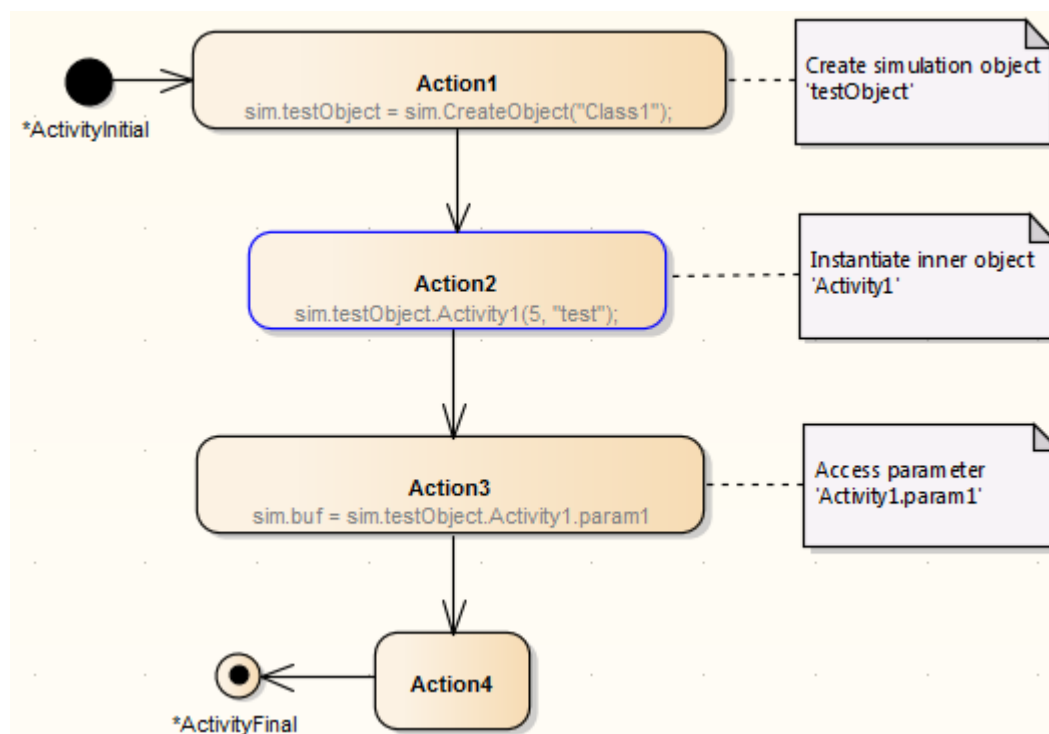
*ActivityInitial

Action1
sim.testObject = sim.CreateObject("Class1");

Create simulation object 'testObject'

Action2
sim.testObject.Activity1(5, "test");

Instantiate inner object 'Activity1'

Action3
sim.buf = sim.testObject.Activity1.param1

Access parameter 'Activity1.param1'

*ActivityFinal

Action4